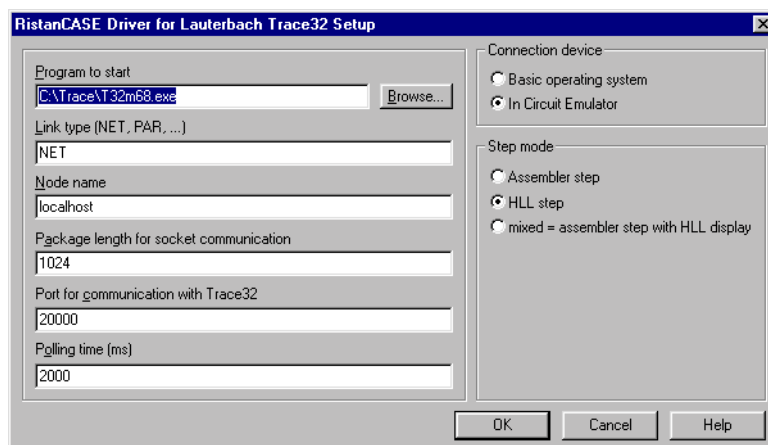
RistanCASE Driver for Lauterbach Trace32 Setup

Program to start
C:\Trace\T32m68.exe
Browse...

Link type (NET, PAR, ...)
NET

Node name
localhost

Package length for socket communication
1024

Port for communication with Trace32
20000

Polling time (ms)
2000

Connection device
Basic operating system
In Circuit Emulator

Step mode
Assembler step
HLL step
mixed = assembler step with HLL display

OK
Cancel
Help